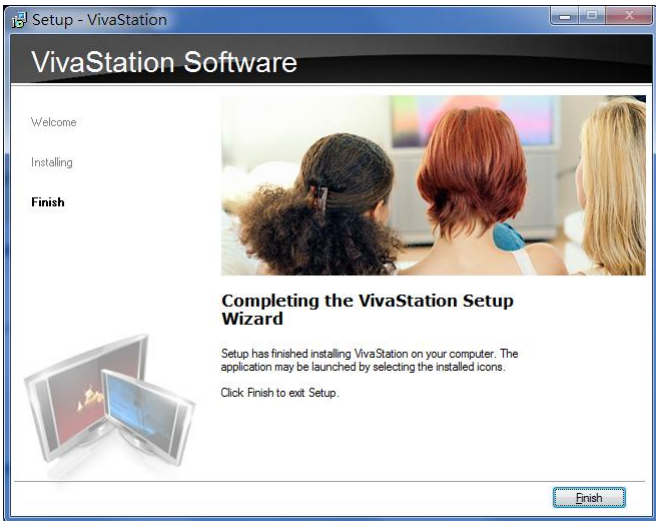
Setup - VivaStation

VivaStation Software

Welcome

Installing

Finish

Completing the VivaStation Setup Wizard

Setup has finished installing VivaStation on your computer. The application may be launched by selecting the installed icons.

Click Finish to exit Setup.

Finish